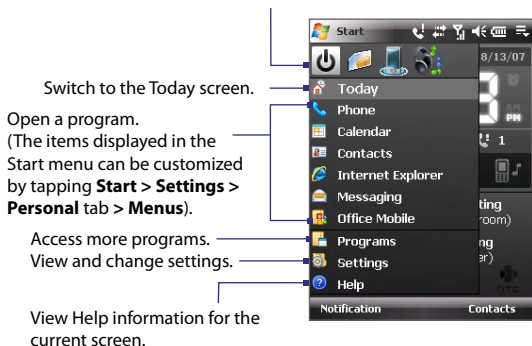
Switch to the Today screen.

Open a program. (The items displayed in the Start menu can be customized by tapping **Start > Settings > Personal** tab **> Menus**).

Access more programs.

View and change settings.

View Help information for the current screen.

Start

8/13/07

Today

Phone

Calendar

Contacts

Internet Explorer

Messaging

Office Mobile

Programs

Settings

Help

AM

PM

1

ting

room)

ng

er)

Notification

Contacts